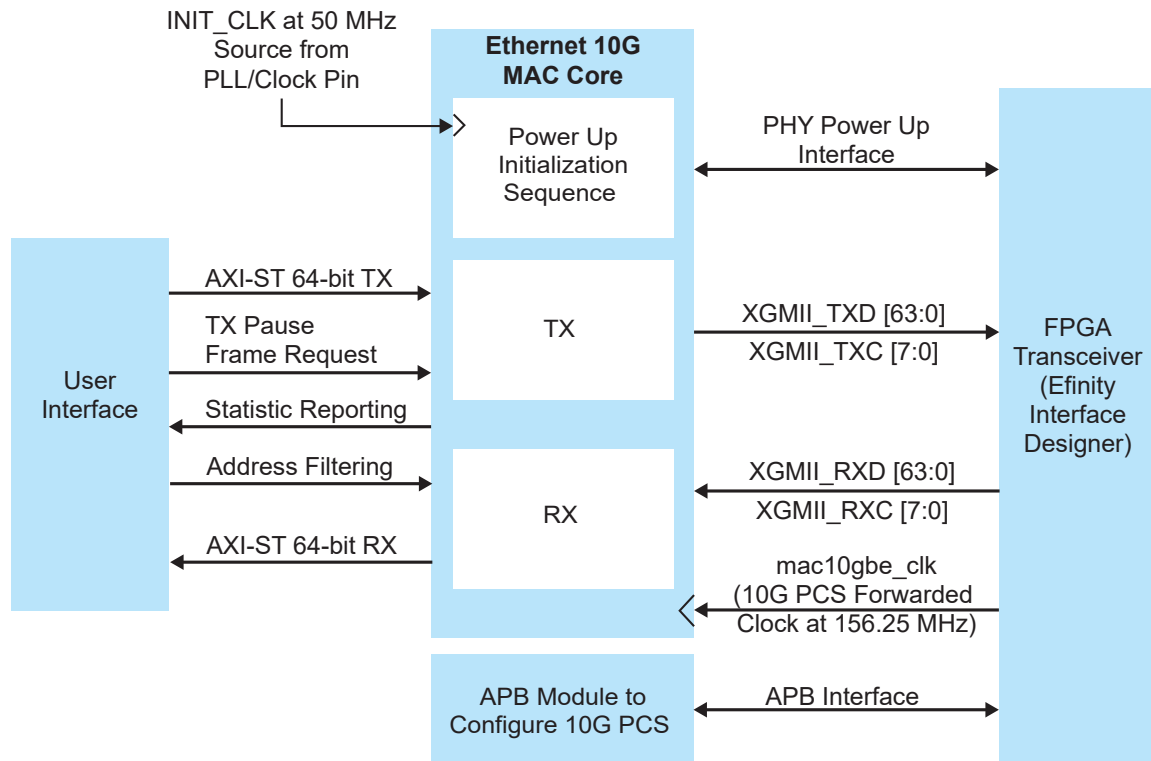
INIT_CLK at 50 MHz
Source from
PLL/Clock Pin

Ethernet 10G
MAC Core

Power Up
Initialization
Sequence

PHY Power Up
Interface

User
Interface

AXI-ST 64-bit TX

TX Pause
Frame Request

Statistic Reporting

Address Filtering

AXI-ST 64-bit RX

TX

RX

XGMII_TXD [63:0]
XGMII_TXC [7:0]

XGMII_RXD [63:0]
XGMII_RXC [7:0]

mac10gbe_clk
(10G PCS Forwarded
Clock at 156.25 MHz)

FPGA
Transceiver
(Efinity
Interface
Designer)

APB Module to
Configure 10G PCS

APB Interface